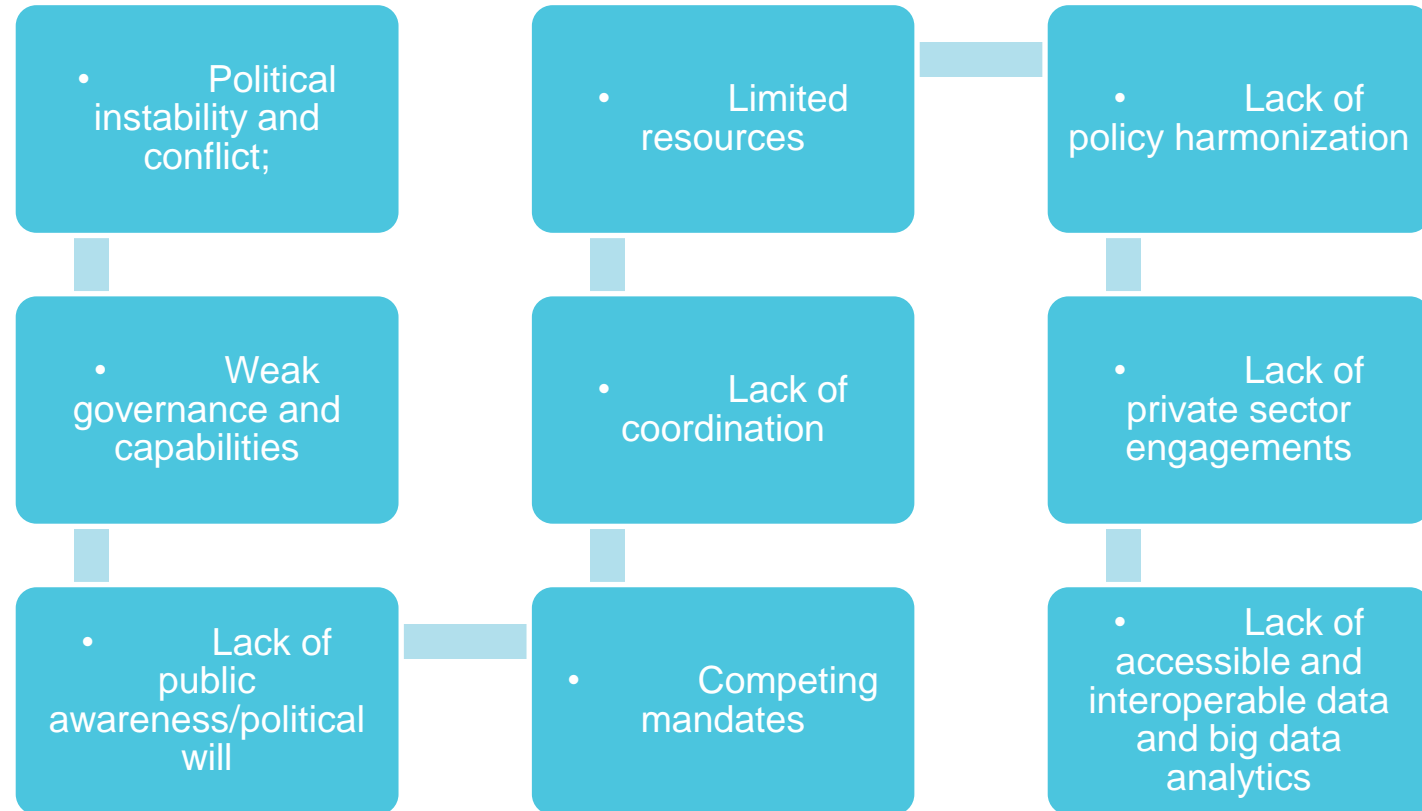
• Political instability and conflict;

• Weak governance and capabilities

• Lack of public awareness/political will

• Competing mandates

• Lack of coordination

• Limited resources

• Lack of policy harmonization

• Lack of private sector engagements

• Lack of accessible and interoperable data and big data analytics